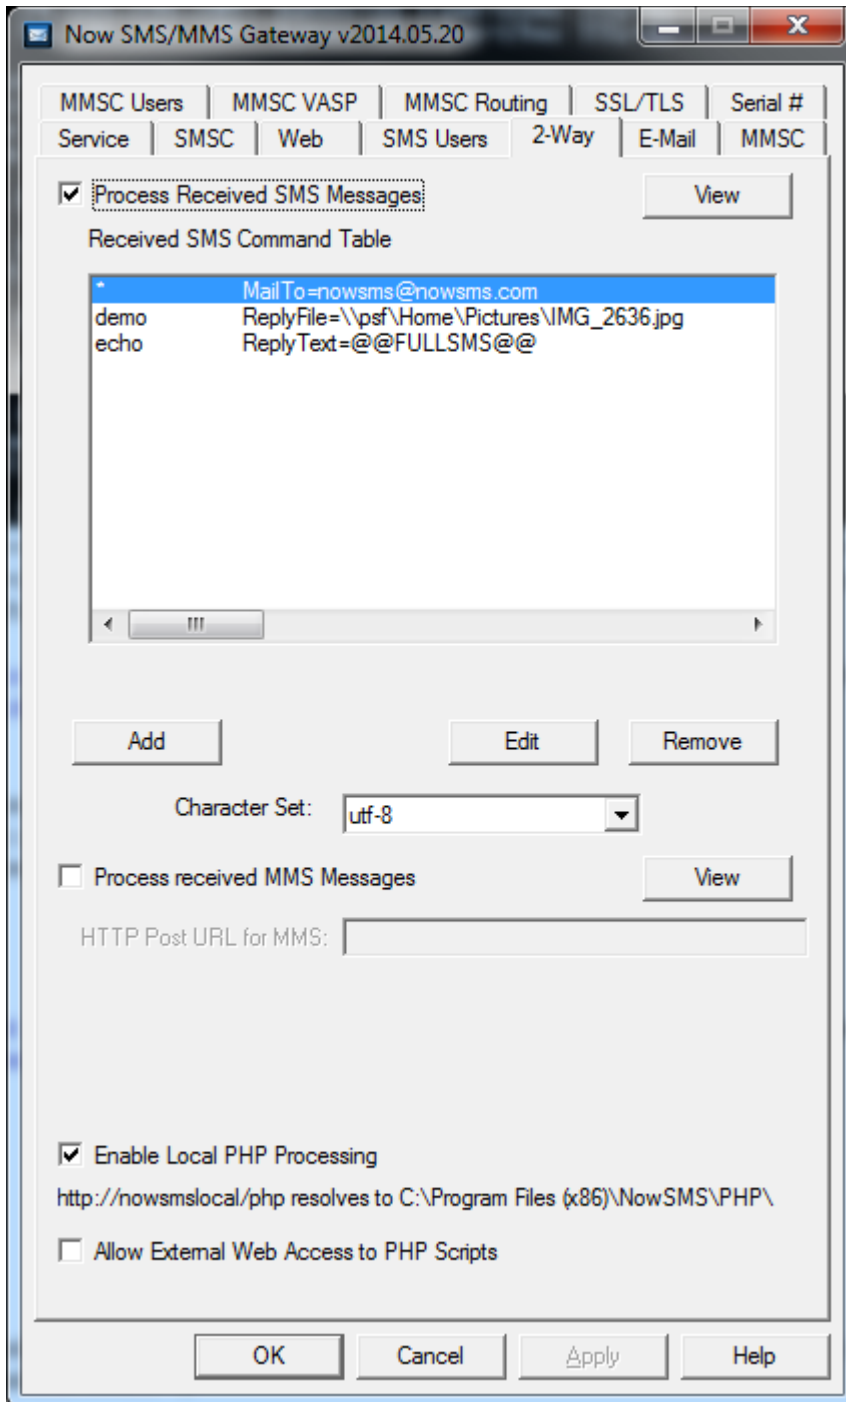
Now SMS/MMS Gateway v2014.05.20

MMSC Users | MMSC VASP | MMSC Routing | SSL/TLS | Serial #
Service | SMSC | Web | SMS Users | 2-Way | E-Mail | MMSC

☑ Process Received SMS Messages

View

Received SMS Command Table

| | |
|---|---|
| * | MailTo=nowsms@nowsms.com |
| demo | ReplyFile=\\psf\Home\Pictures\IMG_2636.jpg |
| echo | ReplyText=@@FULLSMS@@ |

Add

Edit

Remove

Character Set: utf-8

☐ Process received MMS Messages

View

HTTP Post URL for MMS:

☑ Enable Local PHP Processing

http://nowsmslocal/php resolves to C:\Program Files (x86)\NowSMS\PHP\

☐ Allow External Web Access to PHP Scripts

OK

Cancel

Apply

Help